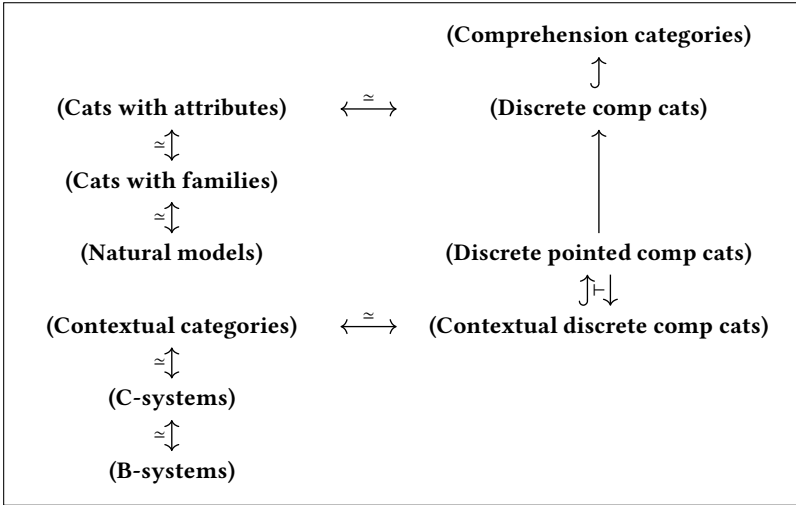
(Comprehension categories)

(Cats with attributes) $\overset{\simeq}{\longleftrightarrow}$ (Discrete comp cats)

$\simeq$

(Cats with families)

$\simeq$

(Natural models)

(Discrete pointed comp cats)

$\dashv$

(Contextual categories) $\overset{\simeq}{\longleftrightarrow}$ (Contextual discrete comp cats)

$\simeq$

(C-systems)

$\simeq$

(B-systems)